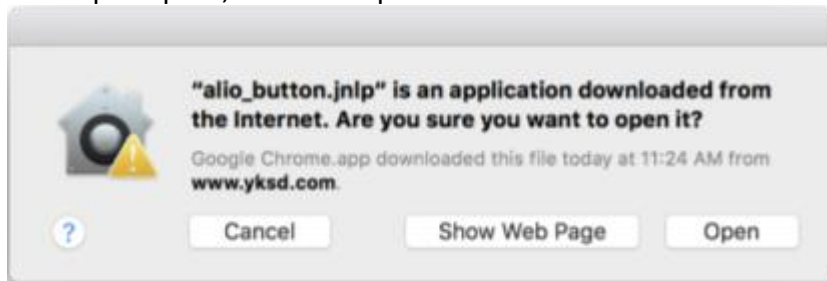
"alio_button.jnlp" is an application downloaded from the Internet. Are you sure you want to open it?

Google Chrome.app downloaded this file today at 11:24 AM from www.yksd.com.

?

Cancel

Show Web Page

Open